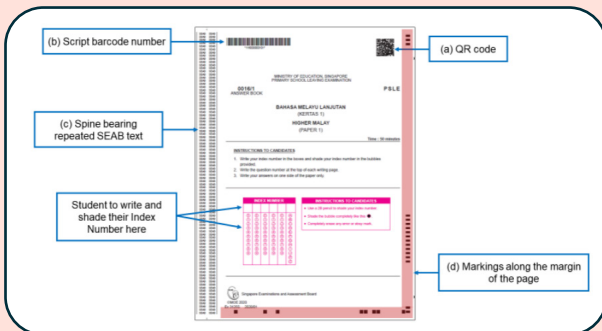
(b) Script barcode number

(a) QR code

(c) Spine bearing repeated SEAB text

Student to write and shade their Index Number here

(d) Markings along the margin of the page

MINISTRY OF EDUCATION, SINGAPORE
PRIMARY SCHOOL LEAVING EXAMINATION

0016/1
ANSWER BOOK

PSLE

BAHASA MELAYU LANJUTAN
(KERTAS 1)

HIGHER MALAY
(PAPER 1)

Time : 50 minutes

INSTRUCTIONS TO CANDIDATES

1. Write your index number in the boxes and shade your index number in the bubbles provided.
2. Write the question number at the top of each writing page.
3. Write your answers on one side of the paper only.

INDEX NUMBER

INSTRUCTIONS TO CANDIDATES

Singapore Examinations and Assessment Board